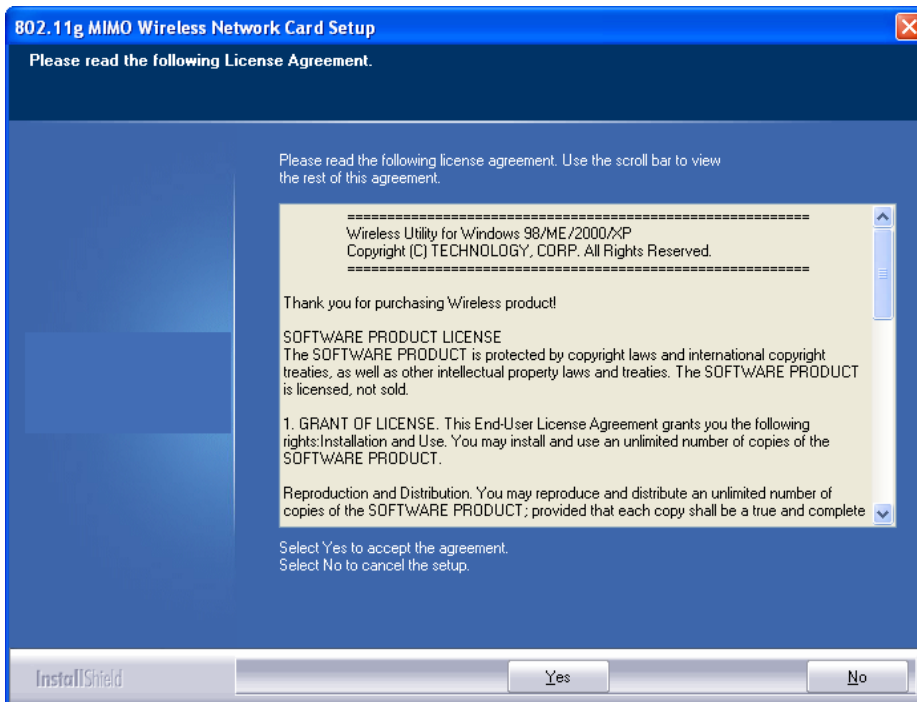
802.11g MIMO Wireless Network Card Setup

Please read the following License Agreement.

Please read the following license agreement. Use the scroll bar to view the rest of this agreement.

==========================================================
Wireless Utility for Windows 98/ME/2000/XP
Copyright (C) TECHNOLOGY, CORP. All Rights Reserved.
==========================================================

Thank you for purchasing Wireless product!

SOFTWARE PRODUCT LICENSE
The SOFTWARE PRODUCT is protected by copyright laws and international copyright treaties, as well as other intellectual property laws and treaties. The SOFTWARE PRODUCT is licensed, not sold.

1. GRANT OF LICENSE. This End-User License Agreement grants you the following rights:Installation and Use. You may install and use an unlimited number of copies of the SOFTWARE PRODUCT.

Reproduction and Distribution. You may reproduce and distribute an unlimited number of copies of the SOFTWARE PRODUCT; provided that each copy shall be a true and complete

Select Yes to accept the agreement.
Select No to cancel the setup.

InstallShield

Yes

No